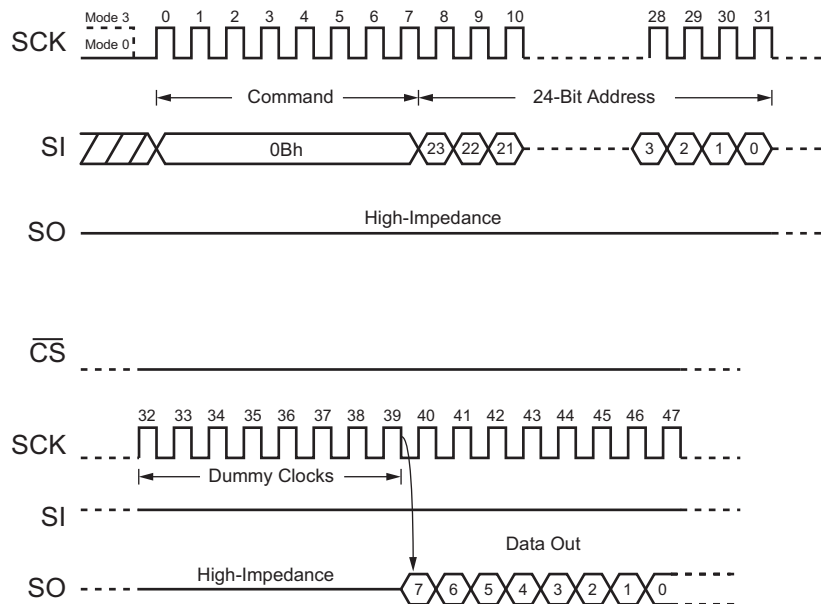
Mode 3
Mode 0
SCK
0 1 2 3 4 5 6 7 8 9 10 28 29 30 31
Command
24-Bit Address
SI
0Bh
23 22 21 3 2 1 0
SO
High-Impedance

$\overline{CS}$

32 33 34 35 36 37 38 39 40 41 42 43 44 45 46 47
SCK
Dummy Clocks
SI
Data Out
SO
High-Impedance
7 6 5 4 3 2 1 0